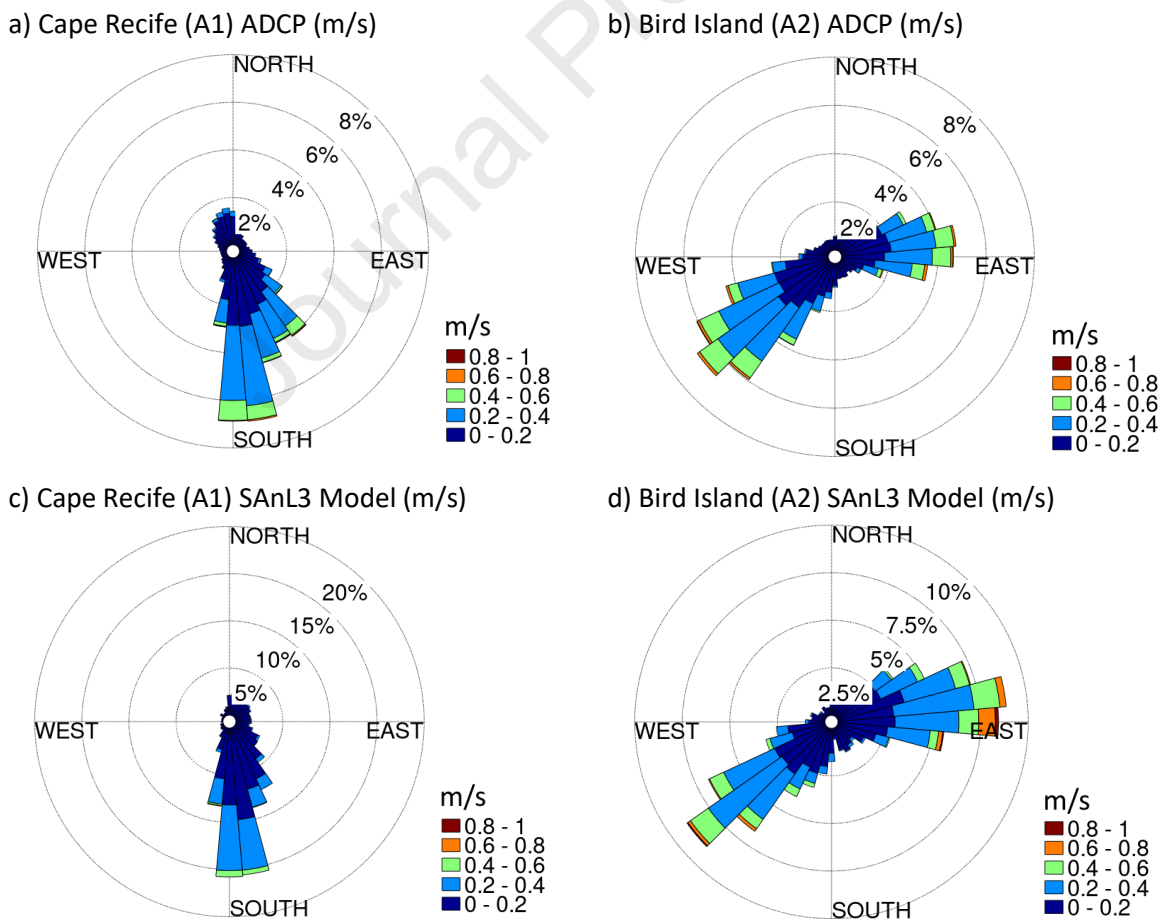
a) Cape Recife (A1) ADCP (m/s)

NORTH
8%
6%
4%
2%
WEST
EAST
SOUTH

m/s
0.8 - 1
0.6 - 0.8
0.4 - 0.6
0.2 - 0.4
0 - 0.2

b) Bird Island (A2) ADCP (m/s)

NORTH
8%
6%
4%
2%
WEST
EAST
SOUTH

m/s
0.8 - 1
0.6 - 0.8
0.4 - 0.6
0.2 - 0.4
0 - 0.2

c) Cape Recife (A1) SAnL3 Model (m/s)

NORTH
20%
15%
10%
5%
WEST
EAST
SOUTH

m/s
0.8 - 1
0.6 - 0.8
0.4 - 0.6
0.2 - 0.4
0 - 0.2

d) Bird Island (A2) SAnL3 Model (m/s)

NORTH
10%
7.5%
5%
2.5%
WEST
EAST
SOUTH

m/s
0.8 - 1
0.6 - 0.8
0.4 - 0.6
0.2 - 0.4
0 - 0.2

Journal Pre